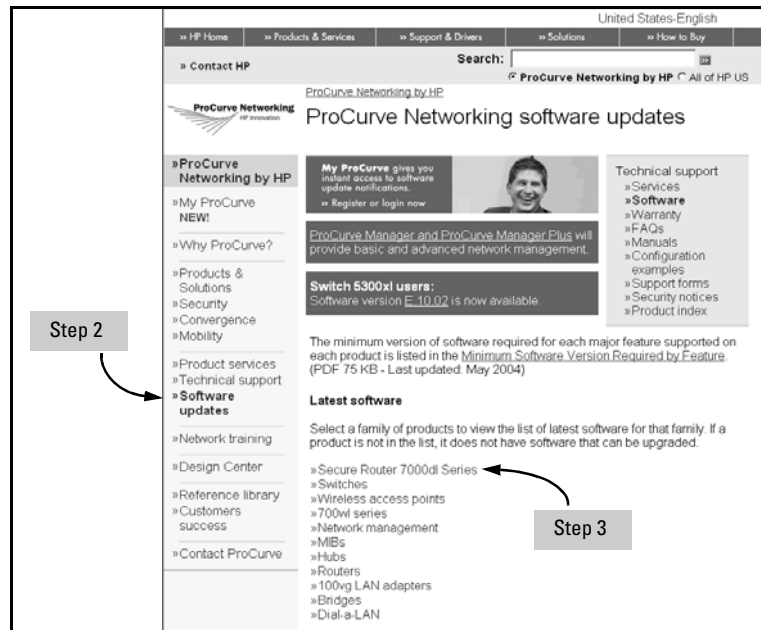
United States-English

» HP Home | » Products & Services | » Support & Drivers | » Solutions | » How to Buy

» Contact HP

Search:

ProCurve Networking by HP  All of HP US

ProCurve Networking by HP

ProCurve Networking
HP Innovation

ProCurve Networking software updates

»ProCurve Networking by HP

»My ProCurve NEW!

»Why ProCurve?

»Products & Solutions
»Security
»Convergence
»Mobility

»Product services
»Technical support
»Software updates

»Network training

»Design Center

»Reference library
»Customers success

»Contact ProCurve

My ProCurve gives you instant access to software update notifications.
» Register or login now

ProCurve Manager and ProCurve Manager Plus will provide basic and advanced network management.

Switch 5300xl users:
Software version E.10.02 is now available.

Technical support
»Services
»Software
»Warranty
»FAQs
»Manuals
»Configuration examples
»Support forms
»Security notices
»Product index

Step 2

The minimum version of software required for each major feature supported on each product is listed in the Minimum Software Version Required by Feature. (PDF 75 KB - Last updated: May 2004)

Latest software

Select a family of products to view the list of latest software for that family. If a product is not in the list, it does not have software that can be upgraded.

»Secure Router 7000dl Series
»Switches
»Wireless access points
»700wl series
»Network management
»MIBs
»Hubs
»Routers
»100vg LAN adapters
»Bridges
»Dial-a-LAN

Step 3